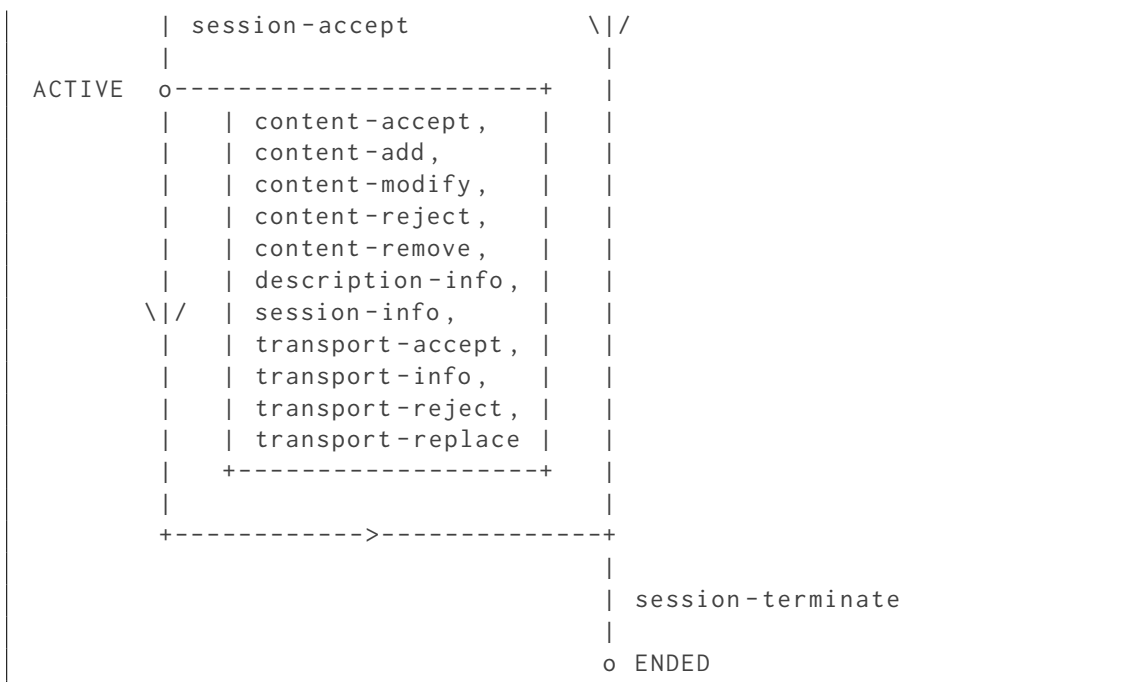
| session-accept \|/
|
ACTIVE o----------------------+ |
| | content-accept, | |
| | content-add, | |
| | content-modify, | |
| | content-reject, | |
| | content-remove, | |
| | description-info, | |
\|/ | session-info, | |
| | transport-accept, | |
| | transport-info, | |
| | transport-reject, | |
| | transport-replace | |
| +------------------+ |
| |
+----------->-------------+
|
| session-terminate
|
o ENDED